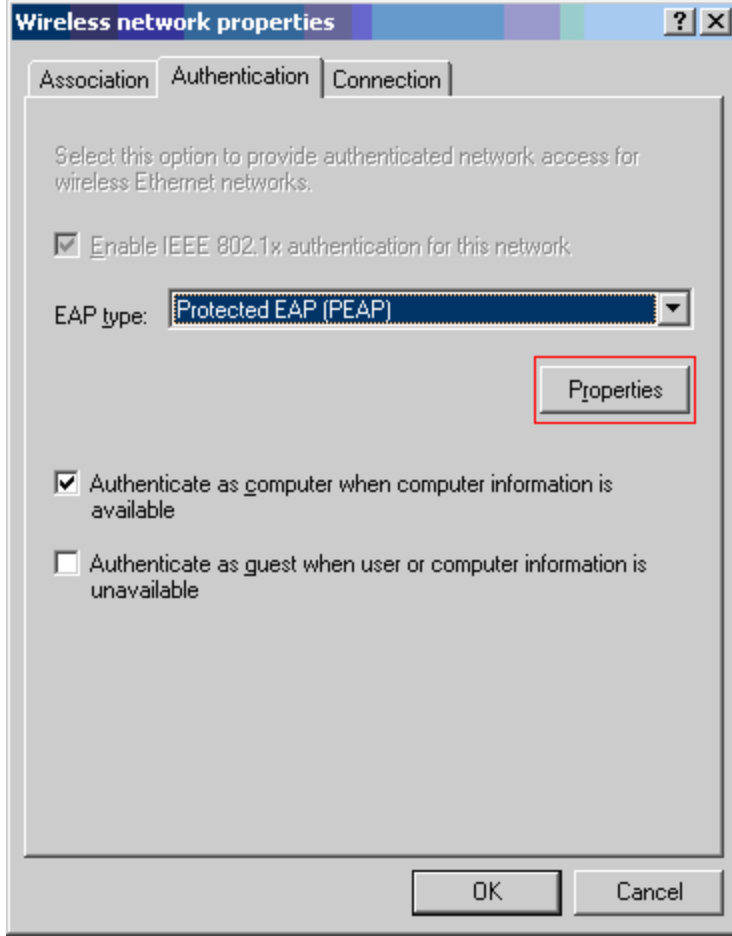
Wireless network properties

?

Association

Authentication

Connection

Select this option to provide authenticated network access for wireless Ethernet networks.

Enable IEEE 802.1x authentication for this network

EAP type:

Protected EAP (PEAP)

Properties

Authenticate as computer when computer information is available

Authenticate as guest when user or computer information is unavailable

OK

Cancel